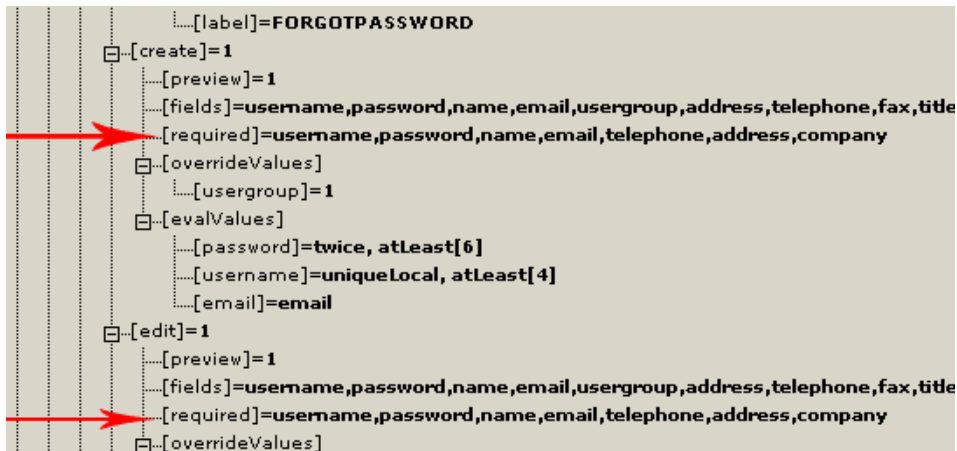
[label]=FORGOTPASSWORD
[create]=1
[preview]=1
[fields]=username,password,name,email,usergroup,address,telephone,fax,title
[required]=username,password,name,email,telephone,address,company
[overrideValues]
[usergroup]=1
[evalValues]
[password]=twice, atLeast[6]
[username]=uniqueLocal, atLeast[4]
[email]=email
[edit]=1
[preview]=1
[fields]=username,password,name,email,usergroup,address,telephone,fax,title
[required]=username,password,name,email,telephone,address,company
[overrideValues]